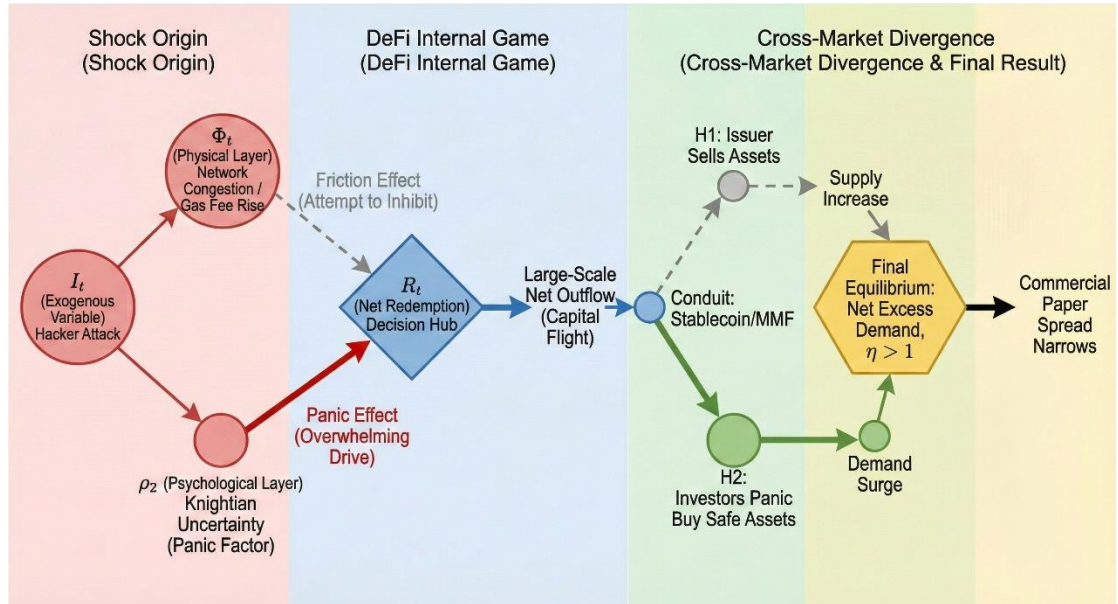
Shock Origin
(Shock Origin)

DeFi Internal Game
(DeFi Internal Game)

Cross-Market Divergence
(Cross-Market Divergence & Final Result)

$\Phi_t$
(Physical Layer)
Network Congestion / Gas Fee Rise

Friction Effect
(Attempt to Inhibit)

$I_t$
(Exogenous Variable)
Hacker Attack

$R_t$
(Net Redemption)
Decision Hub

Large-Scale Net Outflow
(Capital Flight)

H1: Issuer Sells Assets

Supply Increase

Conduit:
Stablecoin/MMF

Final Equilibrium:
Net Excess Demand,
$\eta > 1$

Commercial Paper Spread Narrows

Panic Effect
(Overwhelming Drive)

$\rho_2$ (Psychological Layer)
Knightian Uncertainty
(Panic Factor)

H2:
Investors Panic Buy Safe Assets

Demand Surge